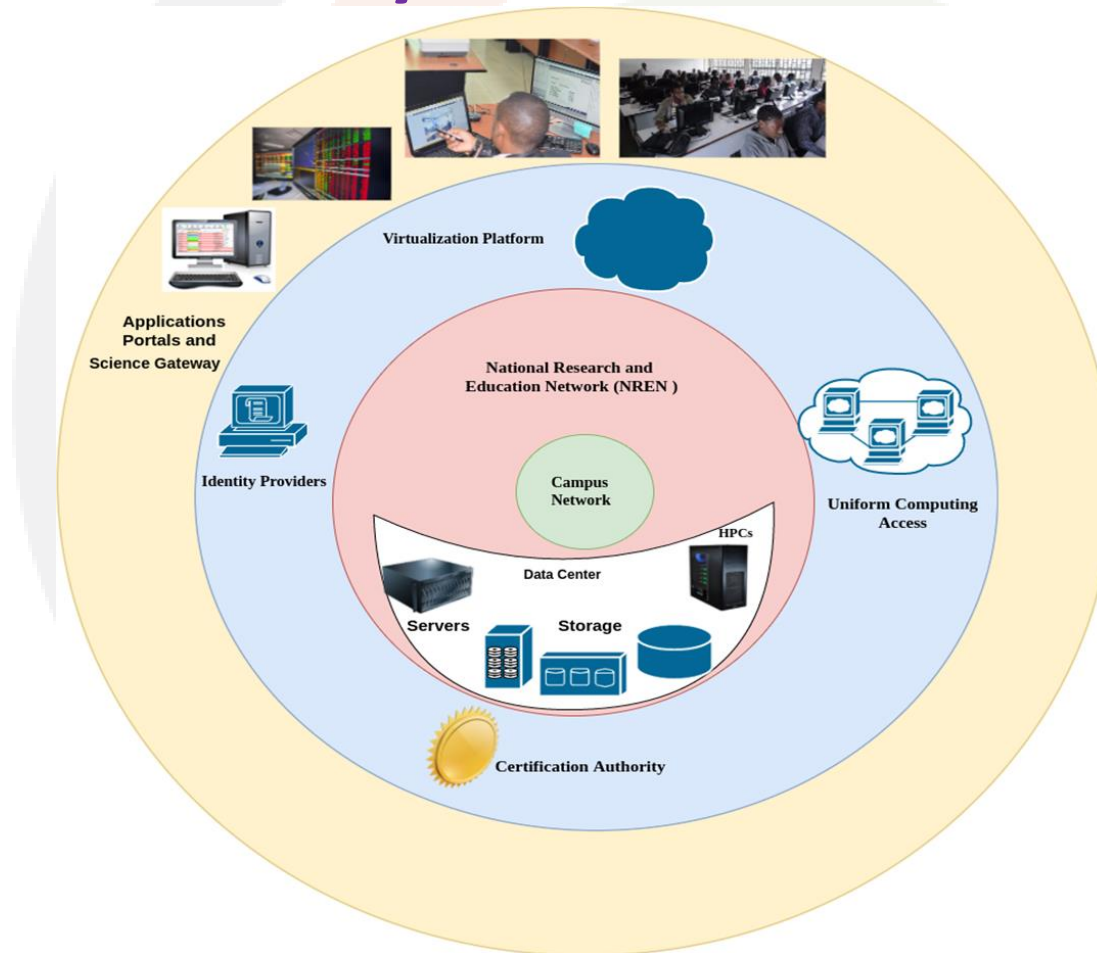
Applications Portals and Science Gateway

Virtualization Platform

National Research and Education Network (NREN )

Identity Providers

Campus Network

Uniform Computing Access

HPCs

Data Center

Servers

Storage

Certification Authority